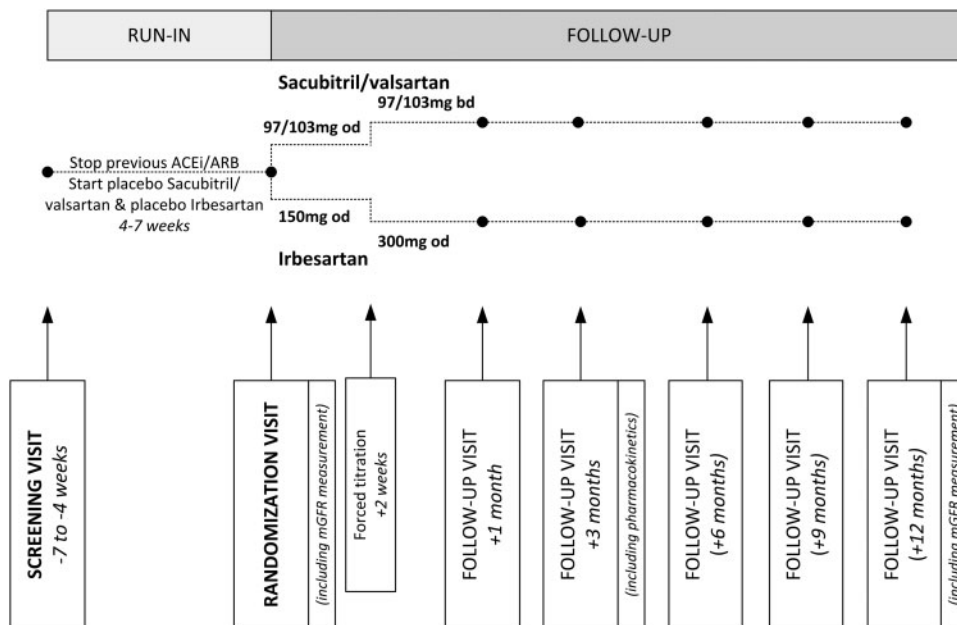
RUN-IN

FOLLOW-UP

Sacubitril/valsartan

97/103mg bd

97/103mg od

Stop previous ACEi/ARB

Start placebo Sacubitril/valsartan & placebo Irbesartan

*4-7 weeks*

150mg od

300mg od

Irbesartan

SCREENING VISIT
*-7 to -4 weeks*

RANDOMIZATION VISIT
*(including mGFR measurement)*

Forced titration
*+2 weeks*

FOLLOW-UP VISIT
*+1 month*

FOLLOW-UP VISIT
*+3 months*
*(including pharmacokinetics)*

FOLLOW-UP VISIT
*(+6 months)*

FOLLOW-UP VISIT
*(+9 months)*

FOLLOW-UP VISIT
*(+12 months)*
*(including mGFR measurement*